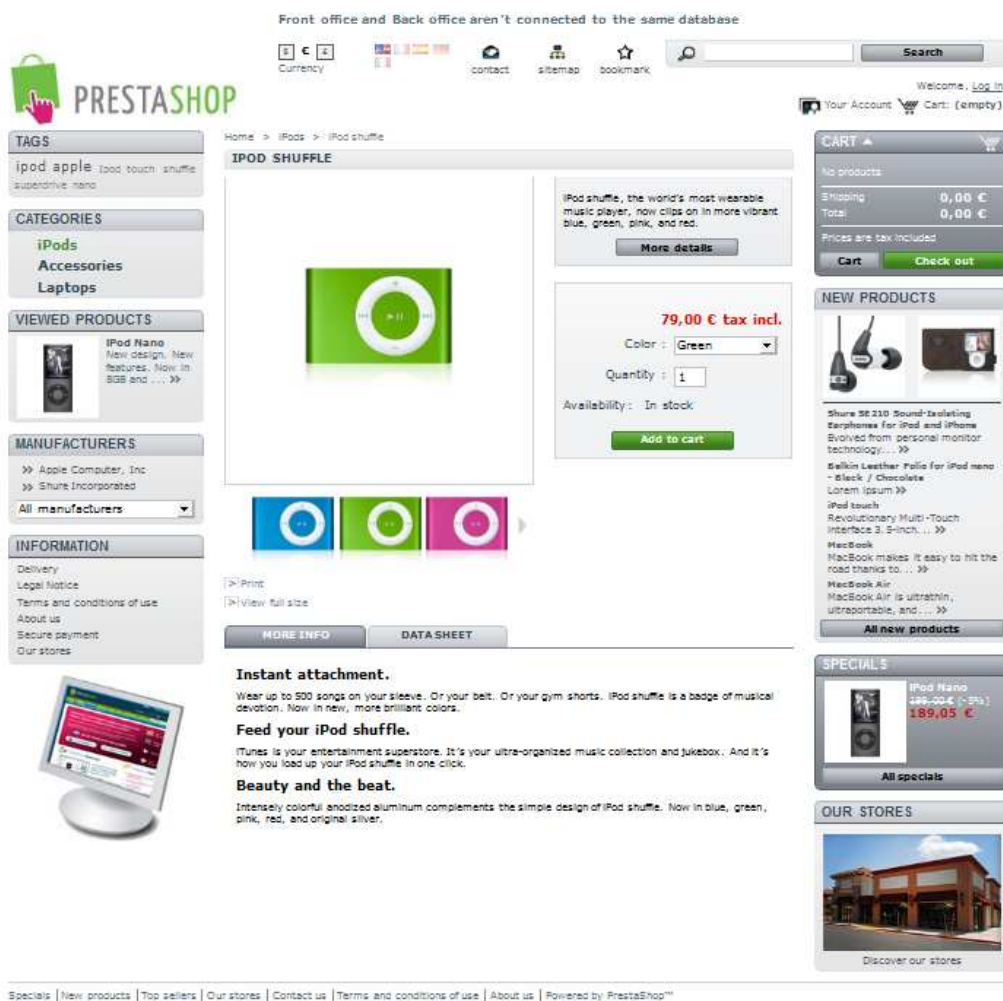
Front office and Back office aren't connected to the same database

$ € £
Currency

contact sitemap bookmark

Search

Welcome, Log in
Your Account Cart: (empty)

PRESTASHOP

TAGS
ipod apple Ipod touch shuffle superdrive nano

CATEGORIES
iPods
Accessories
Laptops

VIEWED PRODUCTS
iPod Nano
New design. New features. Now in 8GB and ... >>

MANUFACTURERS
>> Apple Computer, Inc
>> Shure Incorporated
All manufacturers

INFORMATION
Delivery
Legal Notice
Terms and conditions of use
About us
Secure payment
Our stores

Home > iPods > iPod shuffle
IPOD SHUFFLE

iPod shuffle, the world's most wearable music player, now clips on in more vibrant blue, green, pink, and red.
More details

79,00 € tax incl.
Color : Green
Quantity : 1
Availability : In stock
Add to cart

Print
View full size

MORE INFO
DATA SHEET

Instant attachment.
Wear up to 500 songs on your sleeve. Or your belt. Or your gym shorts. iPod shuffle is a badge of musical devotion. Now in new, more brilliant colors.

Feed your iPod shuffle.
iTunes is your entertainment superstore. It's your ultra-organized music collection and jukebox. And it's how you load up your iPod shuffle in one click.

Beauty and the beat.
Intensely colorful anodized aluminum complements the simple design of iPod shuffle. Now in blue, green, pink, red, and original silver.

CART
No products
Shipping 0,00 €
Total 0,00 €
Prices are tax included
Cart Check out

NEW PRODUCTS
Shure SE210 Sound-Isolating Earphones for iPod and iPhone
Evolved from personal monitor technology... >>
Belkin Leather Folio for iPod nano - Black / Chocolate
Lorem ipsum >>
iPod touch
Revolutionary Multi-Touch interface 3.5-inch... >>
MacBook
MacBook makes it easy to hit the road thanks to... >>
MacBook Air
MacBook Air is ultrathin, ultraportable, and... >>
All new products

SPECIALS
iPod Nano
199,00 € (-5%)
189,05 €
All specials

OUR STORES
Discover our stores

Specials | New products | Top sellers | Our stores | Contact us | Terms and conditions of use | About us | Powered by PrestaShop™